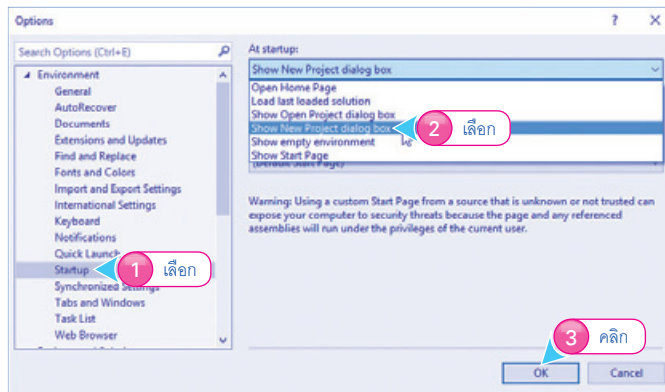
Options

?

Search Options (Ctrl+E)

Environment
General
AutoRecover
Documents
Extensions and Updates
Find and Replace
Fonts and Colors
Import and Export Settings
International Settings
Keyboard
Notifications
Quick Launch
Startup
Synchronized Settings
Tabs and Windows
Task List
Web Browser

1 เลือก

At startup:
Show New Project dialog box
Open Home Page
Load last loaded solution
Show Open Project dialog box
Show New Project dialog box
Show empty environment
Show Start Page

2 เลือก

(Default Start Page)

Warning: Using a custom Start Page from a source that is unknown or not trusted can expose your computer to security threats because the page and any referenced assemblies will run under the privileges of the current user.

3 คลิก

OK
Cancel